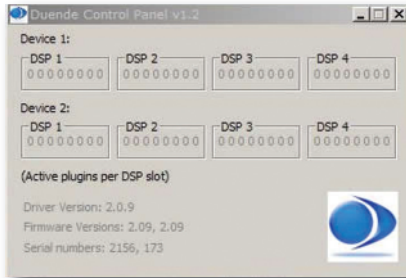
Duende Control Panel v1.2

Device 1:

DSP 1
00000000

DSP 2
00000000

DSP 3
00000000

DSP 4
00000000

Device 2:

DSP 1
00000000

DSP 2
00000000

DSP 3
00000000

DSP 4
00000000

(Active plugins per DSP slot)

Driver Version: 2.0.9
Firmware Versions: 2.09, 2.09
Serial numbers: 2156, 173